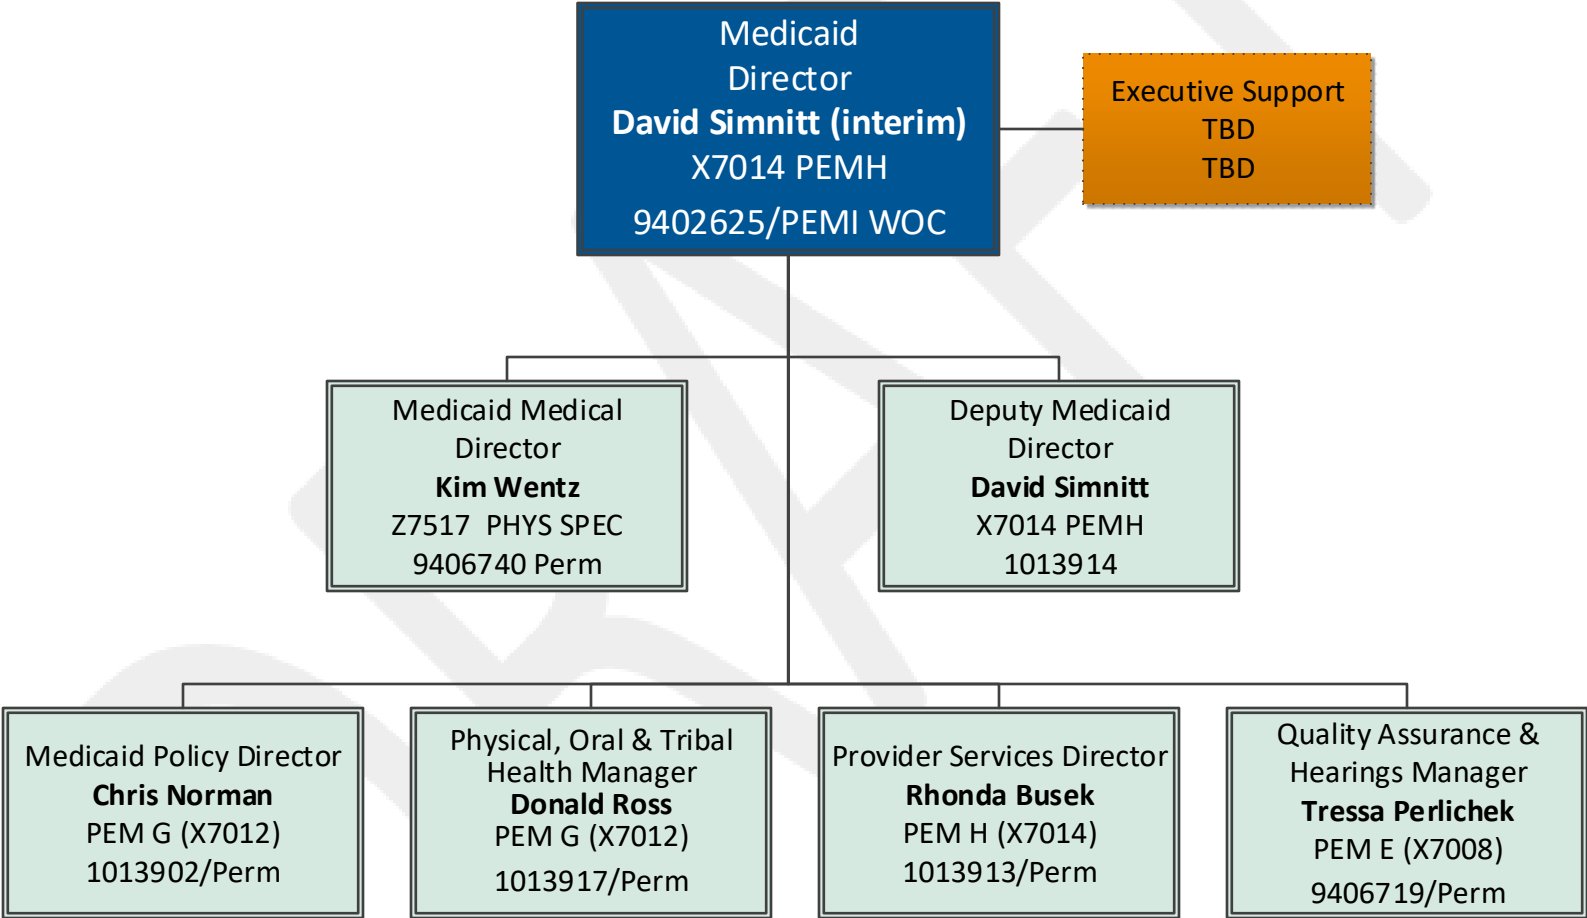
Medicaid Director
David Simnitt (interim)
X7014 PEMH
9402625/PEMI WOC

Executive Support
TBD
TBD

Medicaid Medical Director
Kim Wentz
Z7517 PHYS SPEC
9406740 Perm

Deputy Medicaid Director
David Simnitt
X7014 PEMH
1013914

Medicaid Policy Director
Chris Norman
PEM G (X7012)
1013902/Perm

Physical, Oral & Tribal Health Manager
Donald Ross
PEM G (X7012)
1013917/Perm

Provider Services Director
Rhonda Busek
PEM H (X7014)
1013913/Perm

Quality Assurance & Hearings Manager
Tressa Perlichek
PEM E (X7008)
9406719/Perm